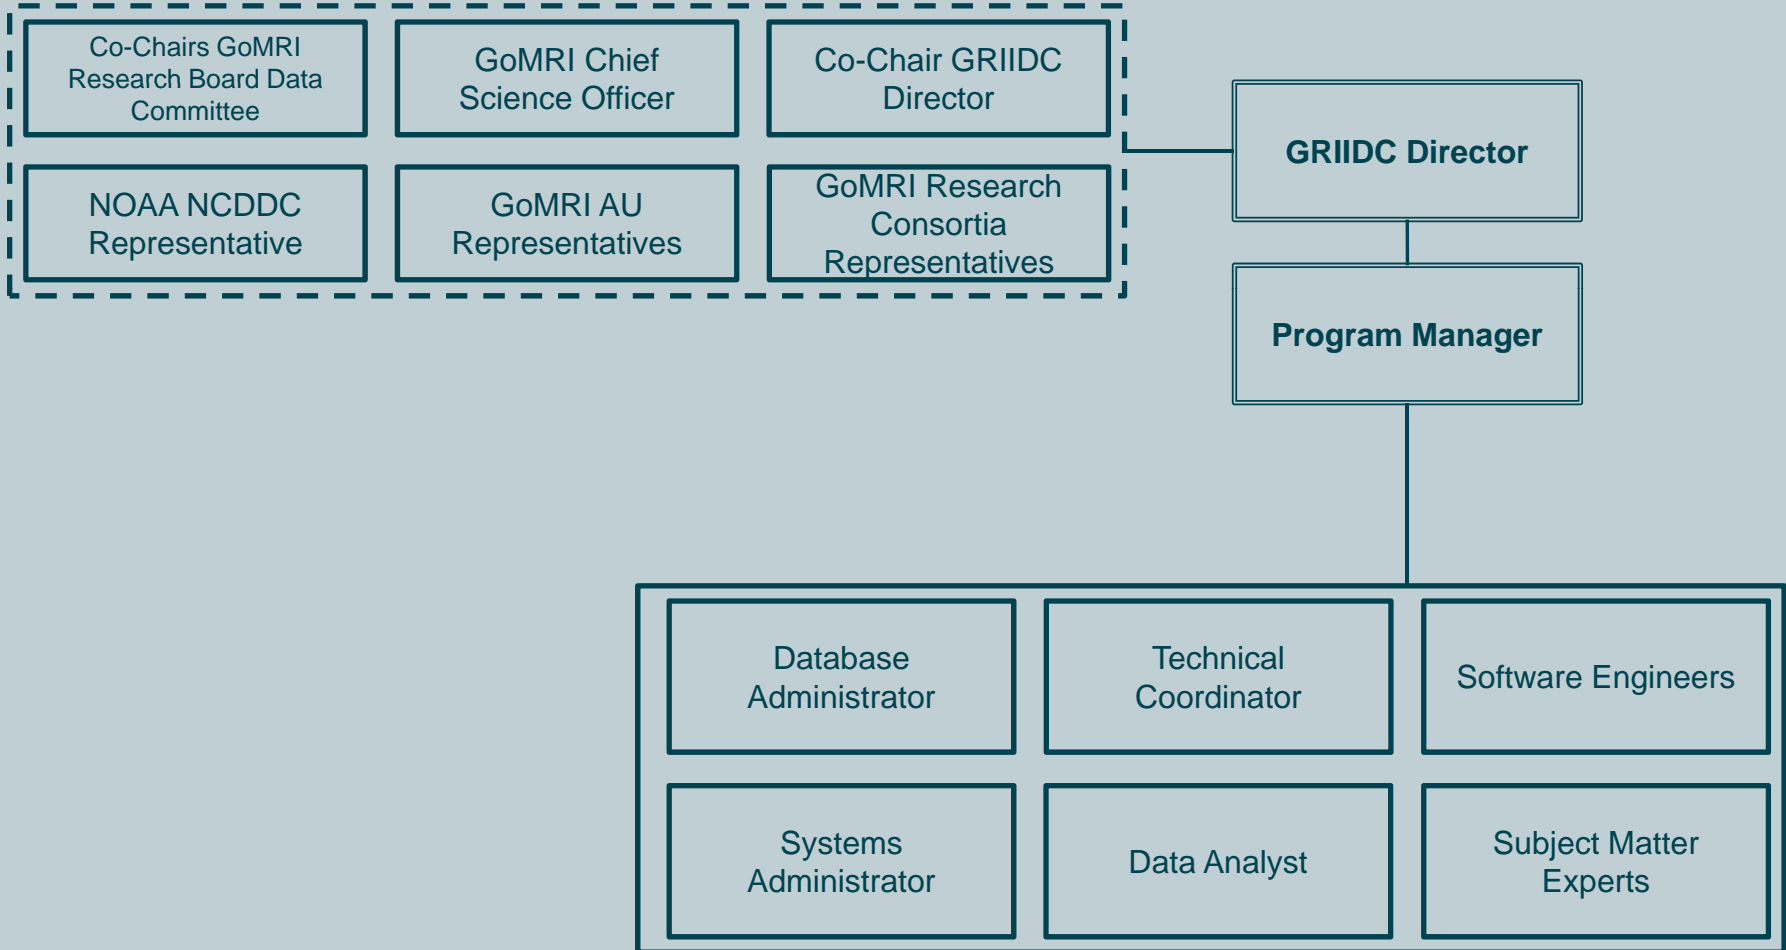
Co-Chairs GoMRI Research Board Data Committee

GoMRI Chief Science Officer

Co-Chair GRIIDC Director

NOAA NCDDC Representative

GoMRI AU Representatives

GoMRI Research Consortia Representatives

GRIIDC Director

Program Manager

Database Administrator

Technical Coordinator

Software Engineers

Systems Administrator

Data Analyst

Subject Matter Experts